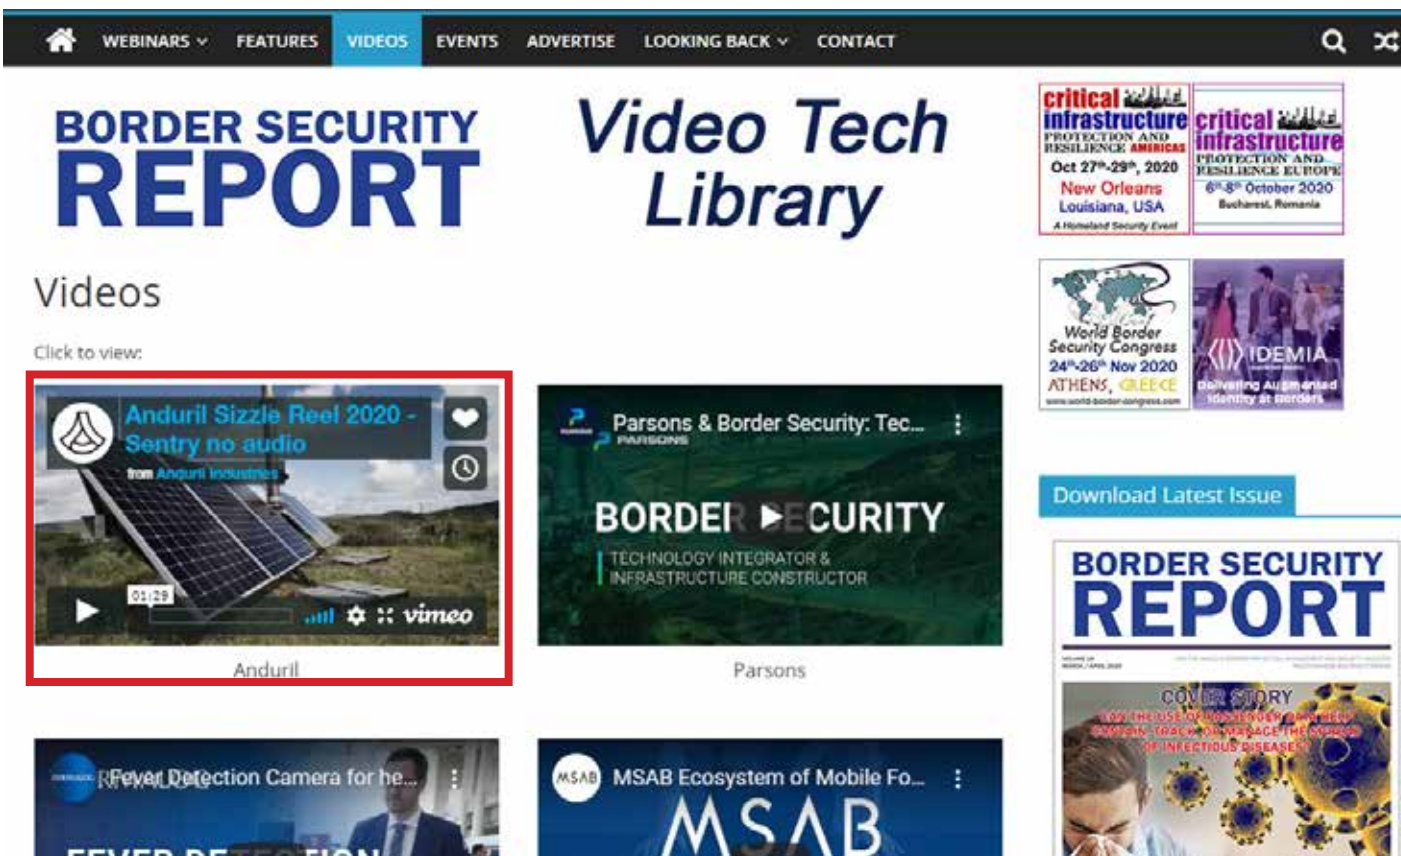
WEBINARS FEATURES VIDEOS EVENTS ADVERTISE LOOKING BACK CONTACT

BORDER SECURITY REPORT

Video Tech Library

critical infrastructure PROTECTION AND RESILIENCE AMERICAS Oct 27th-29th, 2020 New Orleans Louisiana, USA A Homeland Security Event

critical infrastructure PROTECTION AND RESILIENCE EUROPE 6th-8th October 2020 Bucharest, Romania

World Border Security Congress 24th-26th Nov 2020 ATHENS, GREECE www.world-border-congress.com

IDEMIA Delivering Augmented Identity at Borders

Videos

Click to view:

Anduril Sizzle Reel 2020 - Sentry no audio
from Anduril Industries
01:29
vimeo

Anduril

Parsons & Border Security: Tec...
PARSONS
BORDER SECURITY
TECHNOLOGY INTEGRATOR & INFRASTRUCTURE CONSTRUCTOR

Parsons

Download Latest Issue

BORDER SECURITY REPORT

COVER STORY
CAN THE USE OF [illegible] TRACK OR MANAGE THE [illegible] OF INFECTIOUS DISEASES?

Fever Detection Camera for he...

MSAB Ecosystem of Mobile Fo...
MSAB